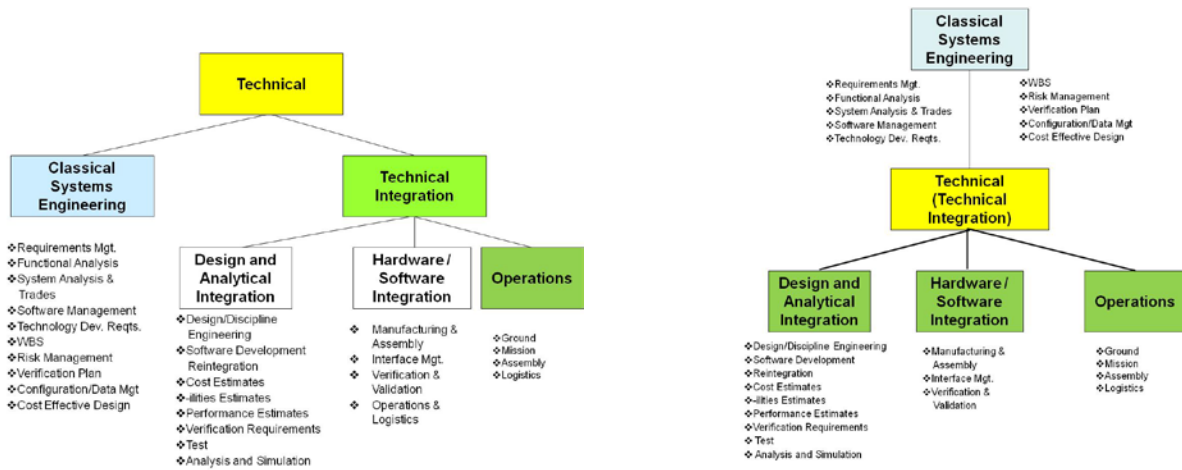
Technical

Classical Systems Engineering

❖Requirements Mgt.
❖Functional Analysis
❖System Analysis & Trades
❖Software Management
❖Technology Dev. Reqts.
❖WBS
❖Risk Management
❖Verification Plan
❖Configuration/Data Mgt
❖Cost Effective Design

Technical Integration

Design and Analytical Integration

❖Design/Discipline Engineering
❖Software Development Reintegration
❖Cost Estimates
❖-ilities Estimates
❖Performance Estimates
❖Verification Requirements
❖Test
❖Analysis and Simulation

Hardware / Software Integration

❖ Manufacturing & Assembly
❖ Interface Mgt.
❖ Verification & Validation
❖ Operations & Logistics

Operations

❖Ground
❖Mission
❖Assembly
❖Logistics

Classical Systems Engineering

❖Requirements Mgt.
❖Functional Analysis
❖System Analysis & Trades
❖Software Management
❖Technology Dev. Reqts.

❖WBS
❖Risk Management
❖Verification Plan
❖Configuration/Data Mgt
❖Cost Effective Design

Technical (Technical Integration)

Design and Analytical Integration

❖Design/Discipline Engineering
❖Software Development
❖Reintegration
❖Cost Estimates
❖-ilities Estimates
❖Performance Estimates
❖Verification Requirements
❖Test
❖Analysis and Simulation

Hardware / Software Integration

❖Manufacturing & Assembly
❖Interface Mgt.
❖Verification & Validation

Operations

❖Ground
❖Mission
❖Assembly
❖Logistics